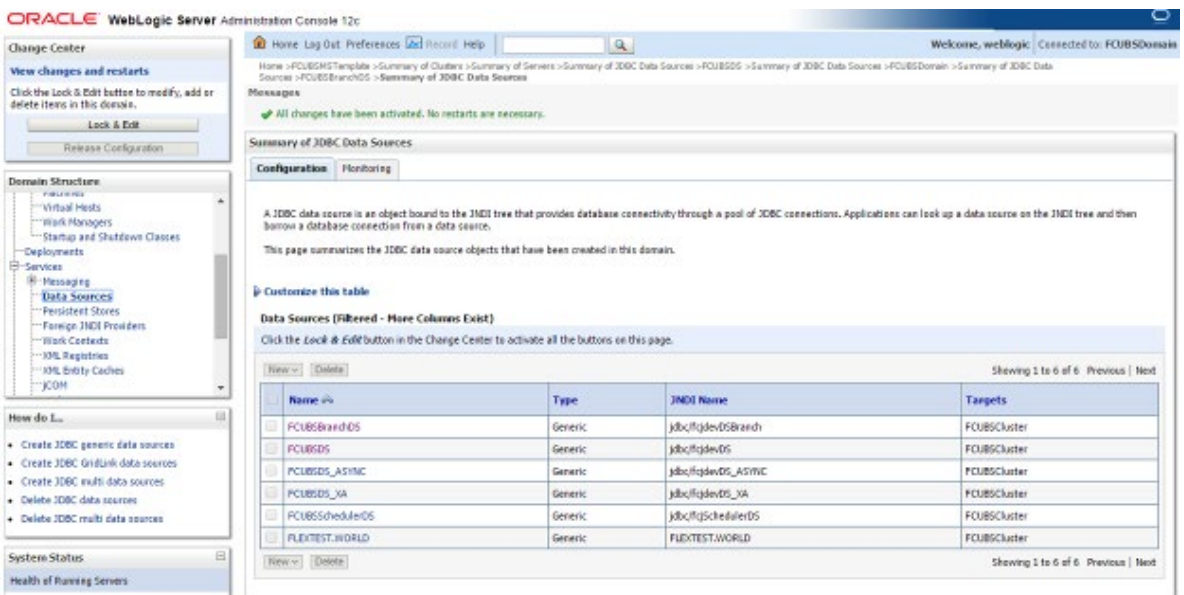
ORACLE WebLogic Server Administration Console 12c

Change Center

View changes and restarts

Click the Lock & Edit button to modify, add or delete items in this domain.

Lock & Edit

Release Configuration

Domain Structure

Machines
Virtual Hosts
Work Managers
Startup and Shutdown Classes
Deployments
Services
Messaging
Data Sources
Persistent Stores
Foreign JNDI Providers
Work Contexts
XML Registries
XML Entity Caches
jCOM

How do I...

• Create JDBC generic data sources
• Create JDBC GridLink data sources
• Create JDBC multi data sources
• Delete JDBC data sources
• Delete JDBC multi data sources

System Status

Health of Running Servers

Home Log Out Preferences Record Help

Welcome, weblogic Connected to: FCUBSDomain

Home >FCUBSMSTemplate >Summary of Clusters >Summary of Servers >Summary of JDBC Data Sources >FCUBSDS >Summary of JDBC Data Sources >FCUBSDomain >Summary of JDBC Data Sources >FCUBSBranchDS >Summary of JDBC Data Sources

Messages

All changes have been activated. No restarts are necessary.

Summary of JDBC Data Sources

Configuration Monitoring

A JDBC data source is an object bound to the JNDI tree that provides database connectivity through a pool of JDBC connections. Applications can look up a data source on the JNDI tree and then borrow a database connection from a data source.

This page summarizes the JDBC data source objects that have been created in this domain.

Customize this table

Data Sources (Filtered - More Columns Exist)

Click the Lock & Edit button in the Change Center to activate all the buttons on this page.

New Delete

Showing 1 to 6 of 6 Previous | Next

| | Name | Type | JNDI Name | Targets |
|---|---|---|---|---|
| | FCUBSBranchDS | Generic | jdbc/fcjdevDSBranch | FCUBSCluster |
| | FCUBSDS | Generic | jdbc/fcjdevDS | FCUBSCluster |
| | FCUBSDS_ASYNC | Generic | jdbc/fcjdevDS_ASYNC | FCUBSCluster |
| | FCUBSDS_XA | Generic | jdbc/fcjdevDS_XA | FCUBSCluster |
| | FCUBSSchedulerDS | Generic | jdbc/fcjSchedulerDS | FCUBSCluster |
| | FLEXTEST.WORLD | Generic | FLEXTEST.WORLD | FCUBSCluster |

New Delete

Showing 1 to 6 of 6 Previous | Next